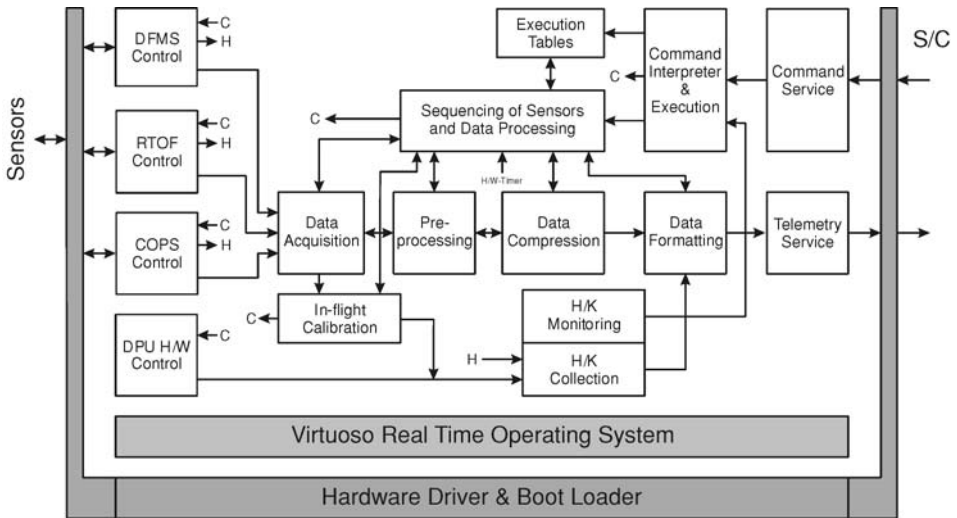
Sensors

DFMS Control
C
H

RTOF Control
C
H

COPS Control
C
H

DPU H/W Control
C

Execution Tables

Command Interpreter & Execution
C

Command Service

S/C

Sequencing of Sensors and Data Processing
C

H/W-Timer

Data Acquisition

Pre-processing

Data Compression

Data Formatting

Telemetry Service

In-flight Calibration
C

H/K Monitoring

H

H/K Collection

Virtuoso Real Time Operating System

Hardware Driver & Boot Loader